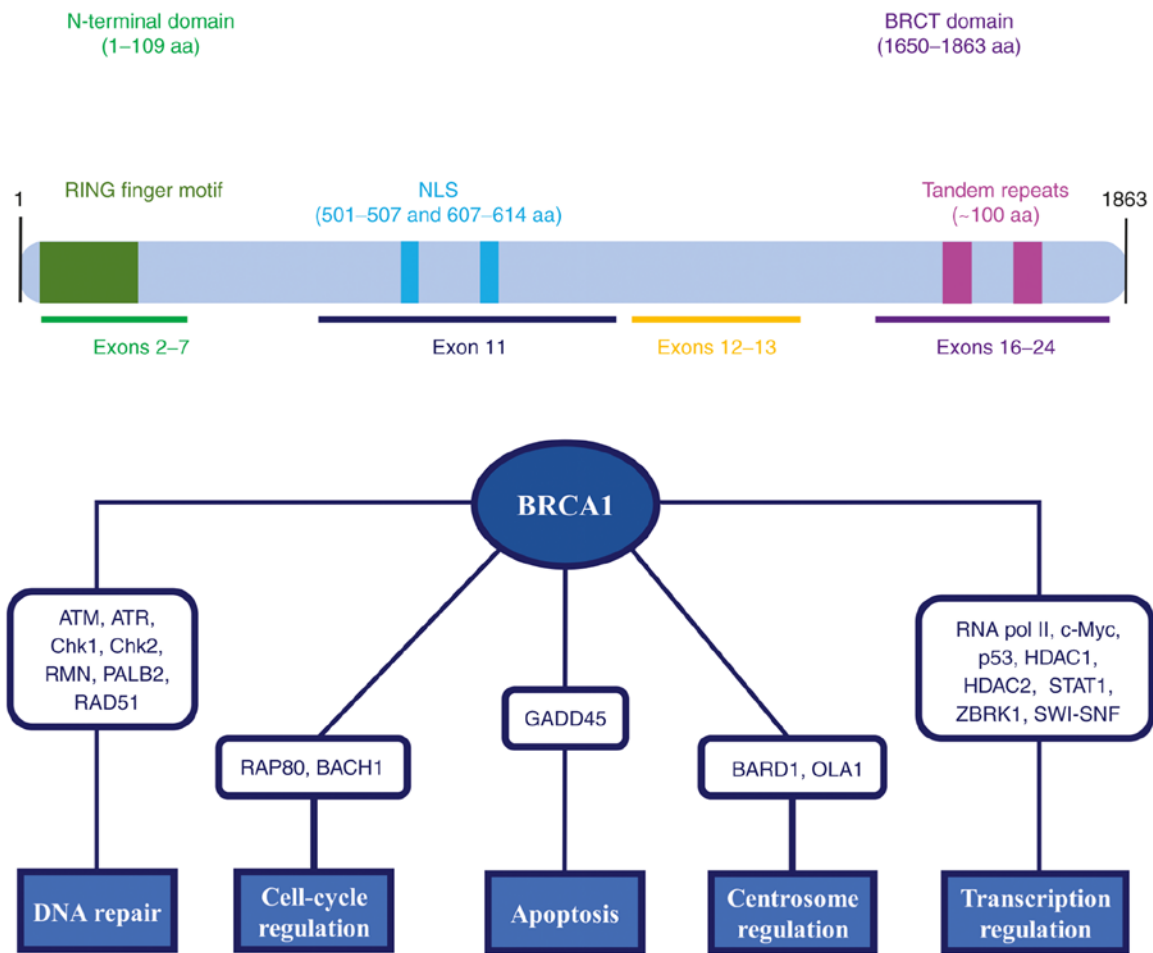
N-terminal domain
(1–109 aa)

BRCT domain
(1650–1863 aa)

1

RING finger motif

NLS
(501–507 and 607–614 aa)

Tandem repeats
(~100 aa)

1863

Exons 2–7

Exon 11

Exons 12–13

Exons 16–24

BRCA1

ATM, ATR, Chk1, Chk2, RMN, PALB2, RAD51

RAP80, BACH1

GADD45

BARD1, OLA1

RNA pol II, c-Myc, p53, HDAC1, HDAC2, STAT1, ZBRK1, SWI-SNF

DNA repair

Cell-cycle regulation

Apoptosis

Centrosome regulation

Transcription regulation